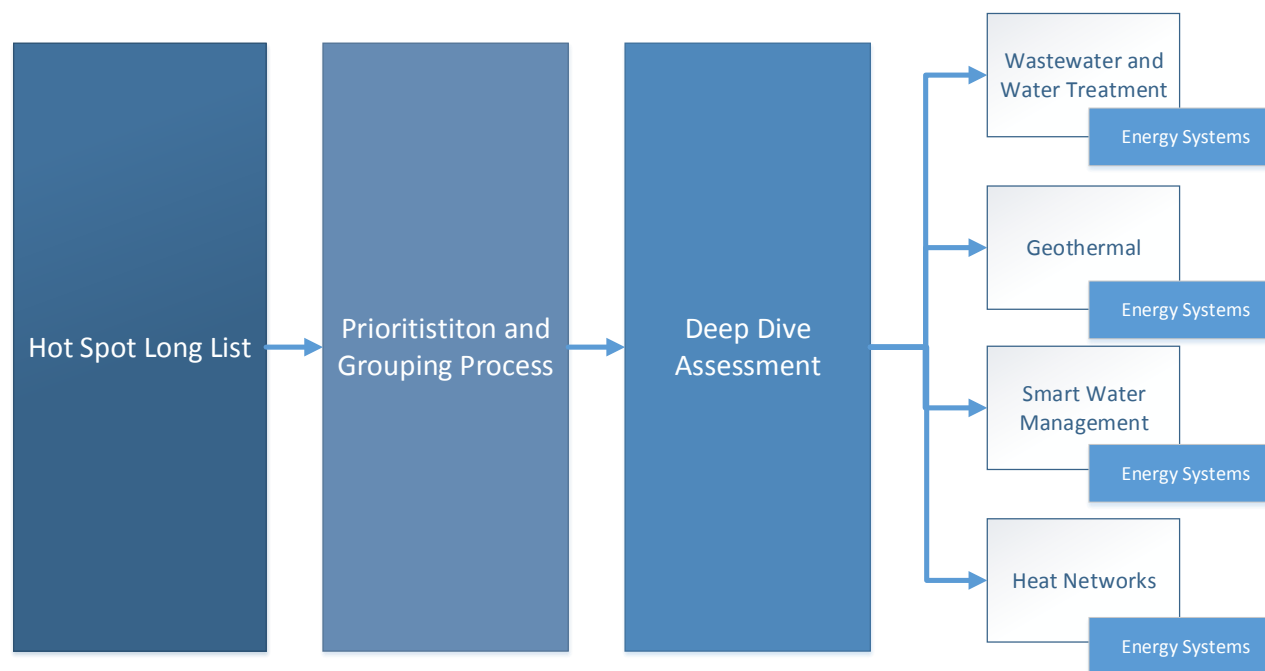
Hot Spot Long List

Prioritistiton and Grouping Process

Deep Dive Assessment

Wastewater and Water Treatment

Energy Systems

Geothermal

Energy Systems

Smart Water Management

Energy Systems

Heat Networks

Energy Systems